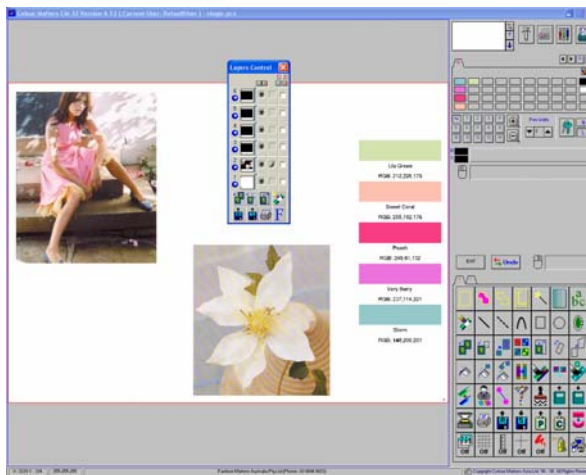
Colour Matters CM-32 Version 4.12 | Current User: DefaultUser | - stage.pic.s

Layers Control

F

Lily Green

RGB: 212,228,178

Sweet Coral

RGB: 255,192,176

Peach

RGB: 249,61,132

Very Berry

RGB: 237,114,201

Storm

RGB: 148,206,201

Undo

Pen Info

Exit

bc

Off

Colour Matters Australia Pty Ltd Phone 03 9846 9455

Copyright Colour Matters Aust Ltd '95 - '06 All Rights Res